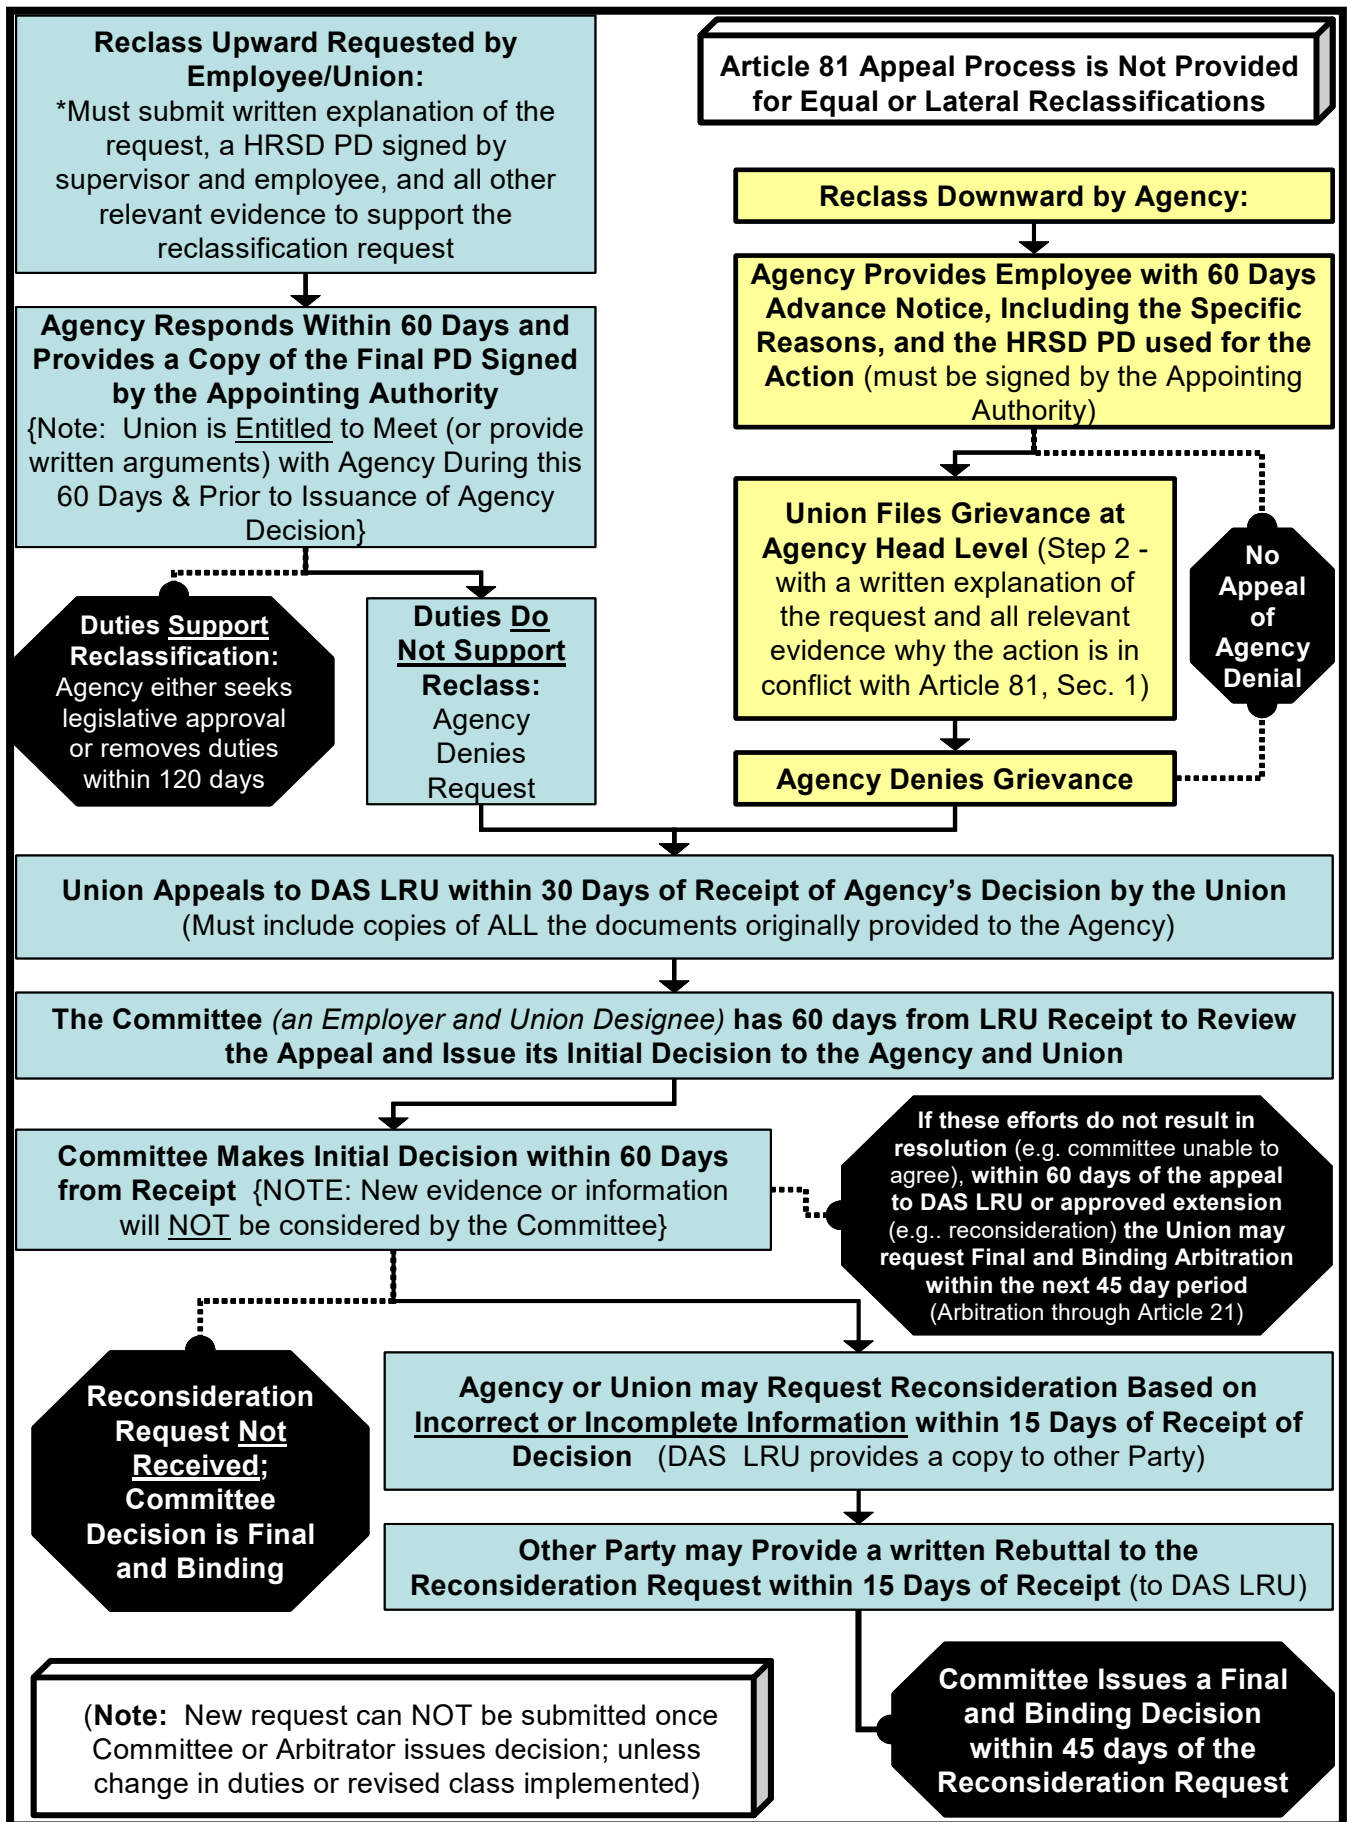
Reclass Upward Requested by Employee/Union:
*Must submit written explanation of the request, a HRSD PD signed by supervisor and employee, and all other relevant evidence to support the reclassification request

Article 81 Appeal Process is Not Provided for Equal or Lateral Reclassifications

Reclass Downward by Agency:

Agency Responds Within 60 Days and Provides a Copy of the Final PD Signed by the Appointing Authority
{Note: Union is Entitled to Meet (or provide written arguments) with Agency During this 60 Days & Prior to Issuance of Agency Decision}

Agency Provides Employee with 60 Days Advance Notice, Including the Specific Reasons, and the HRSD PD used for the Action (must be signed by the Appointing Authority)

Union Files Grievance at Agency Head Level (Step 2 - with a written explanation of the request and all relevant evidence why the action is in conflict with Article 81, Sec. 1)

No Appeal of Agency Denial

Duties Support Reclassification: Agency either seeks legislative approval or removes duties within 120 days

Duties Do Not Support Reclass: Agency Denies Request

Agency Denies Grievance

Union Appeals to DAS LRU within 30 Days of Receipt of Agency's Decision by the Union
(Must include copies of ALL the documents originally provided to the Agency)

The Committee (an Employer and Union Designee) has 60 days from LRU Receipt to Review the Appeal and Issue its Initial Decision to the Agency and Union

Committee Makes Initial Decision within 60 Days from Receipt {NOTE: New evidence or information will NOT be considered by the Committee}

If these efforts do not result in resolution (e.g. committee unable to agree), within 60 days of the appeal to DAS LRU or approved extension (e.g.. reconsideration) the Union may request Final and Binding Arbitration within the next 45 day period (Arbitration through Article 21)

Reconsideration Request Not Received; Committee Decision is Final and Binding

Agency or Union may Request Reconsideration Based on Incorrect or Incomplete Information within 15 Days of Receipt of Decision (DAS LRU provides a copy to other Party)

Other Party may Provide a written Rebuttal to the Reconsideration Request within 15 Days of Receipt (to DAS LRU)

(Note: New request can NOT be submitted once Committee or Arbitrator issues decision; unless change in duties or revised class implemented)

Committee Issues a Final and Binding Decision within 45 days of the Reconsideration Request